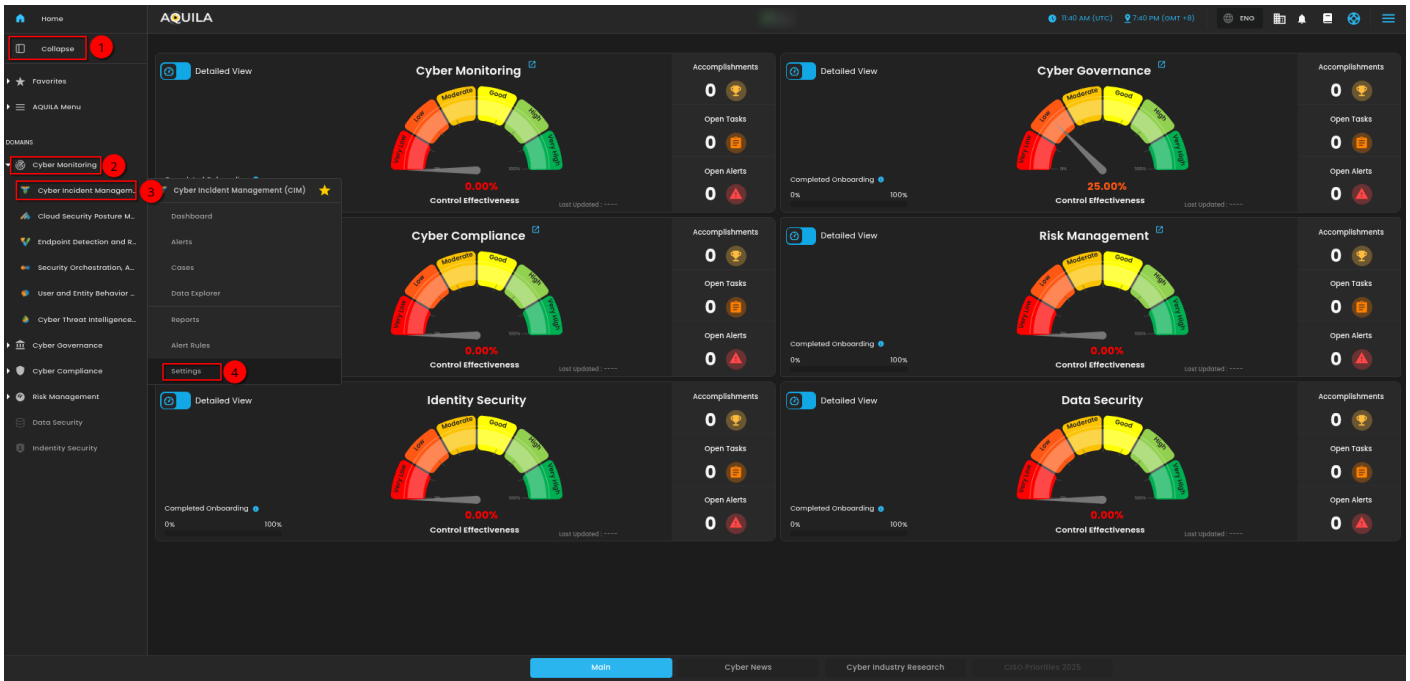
Home

AQUILA

11:40 AM (UTC) 7:40 PM (GMT +8) ENG

Collapse 1

Favorites

AQUILA Menu

DOMAINS

Cyber Monitoring 2

Cyber Incident Managem... 3

Cloud Security Posture M...

Endpoint Detection and R...

Security Orchestration, A...

User and Entity Behavior ...

Cyber Threat Intelligence...

Cyber Governance

Cyber Compliance

Risk Management

Data Security

Indentity Security

Cyber Incident Management (CIM)

Dashboard

Alerts

Cases

Data Explorer

Reports

Alert Rules

Settings 4

Detailed View

Cyber Monitoring

Very Low Low Moderate Good High Very High

0.00%

Control Effectiveness

Last Updated : ----

Accomplishments 0

Open Tasks 0

Open Alerts 0

Detailed View

Cyber Governance

Very Low Low Moderate Good High Very High

Completed Onboarding

0% 100%

25.00%

Control Effectiveness

Last Updated : ----

Accomplishments 0

Open Tasks 0

Open Alerts 0

Cyber Compliance

Very Low Low Moderate Good High Very High

0.00%

Control Effectiveness

Last Updated : ----

Accomplishments 0

Open Tasks 0

Open Alerts 0

Detailed View

Risk Management

Very Low Low Moderate Good High Very High

Completed Onboarding

0% 100%

0.00%

Control Effectiveness

Last Updated : ----

Accomplishments 0

Open Tasks 0

Open Alerts 0

Detailed View

Identity Security

Very Low Low Moderate Good High Very High

Completed Onboarding

0% 100%

0.00%

Control Effectiveness

Last Updated : ----

Accomplishments 0

Open Tasks 0

Open Alerts 0

Detailed View

Data Security

Very Low Low Moderate Good High Very High

Completed Onboarding

0% 100%

0.00%

Control Effectiveness

Last Updated : ----

Accomplishments 0

Open Tasks 0

Open Alerts 0

Main

Cyber News

Cyber Industry Research

CISO Priorities 2025